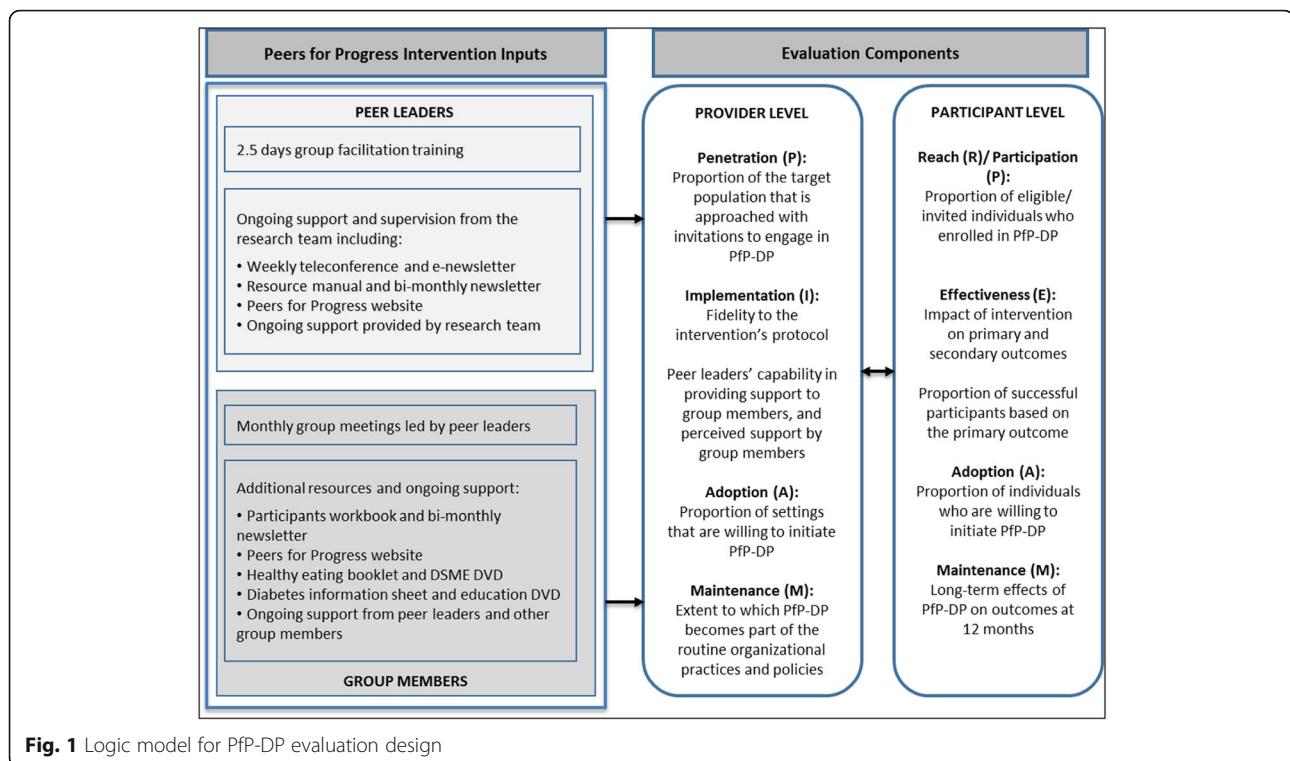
Peers for Progress Intervention Inputs

PEER LEADERS

2.5 days group facilitation training

Ongoing support and supervision from the research team including:
• Weekly teleconference and e-newsletter
• Resource manual and bi-monthly newsletter
• Peers for Progress website
• Ongoing support provided by research team

Monthly group meetings led by peer leaders

Additional resources and ongoing support:
• Participants workbook and bi-monthly newsletter
• Peers for Progress website
• Healthy eating booklet and DSME DVD
• Diabetes information sheet and education DVD
• Ongoing support from peer leaders and other group members

GROUP MEMBERS

Evaluation Components

PROVIDER LEVEL

Penetration (P):
Proportion of the target population that is approached with invitations to engage in PfP-DP

Implementation (I):
Fidelity to the intervention's protocol

Peer leaders' capability in providing support to group members, and perceived support by group members

Adoption (A):
Proportion of settings that are willing to initiate PfP-DP

Maintenance (M):
Extent to which PfP-DP becomes part of the routine organizational practices and policies

PARTICIPANT LEVEL

Reach (R)/ Participation (P):
Proportion of eligible/ invited individuals who enrolled in PfP-DP

Effectiveness (E):
Impact of intervention on primary and secondary outcomes

Proportion of successful participants based on the primary outcome

Adoption (A):
Proportion of individuals who are willing to initiate PfP-DP

Maintenance (M):
Long-term effects of PfP-DP on outcomes at 12 months

Fig. 1 Logic model for PfP-DP evaluation design